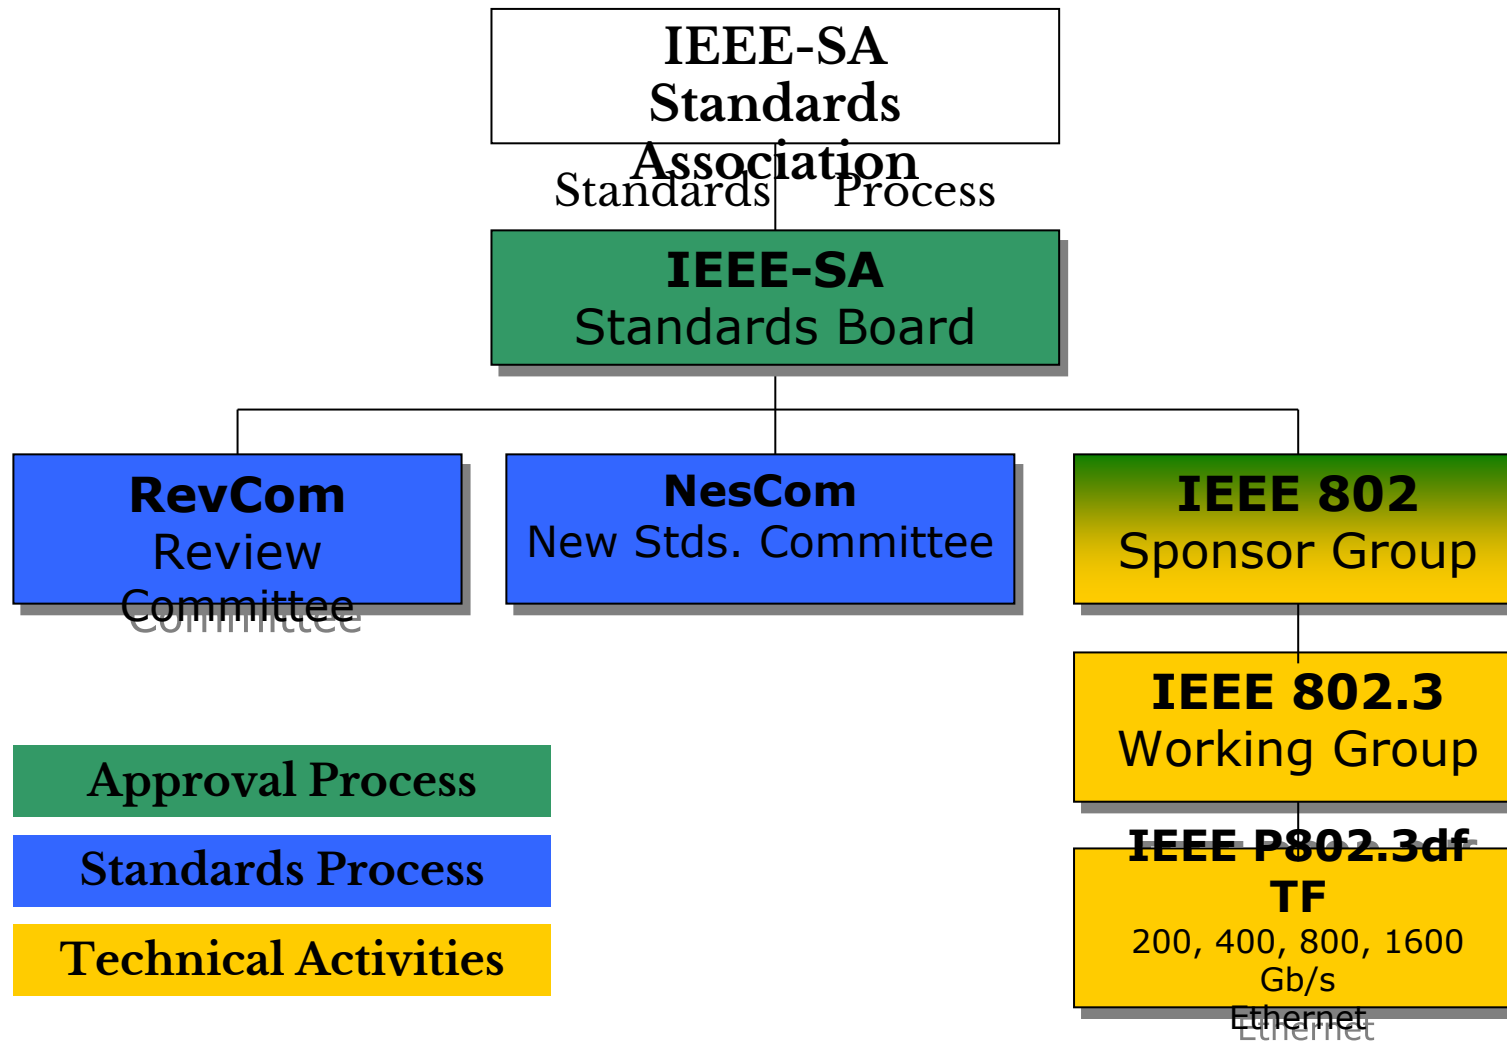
IEEE-SA Standards Association

Standards Process

IEEE-SA Standards Board

RevCom Review Committee

NesCom New Stds. Committee

IEEE 802 Sponsor Group

IEEE 802.3 Working Group

IEEE P802.3df TF 200, 400, 800, 1600 Gb/s Ethernet

Approval Process

Standards Process

Technical Activities